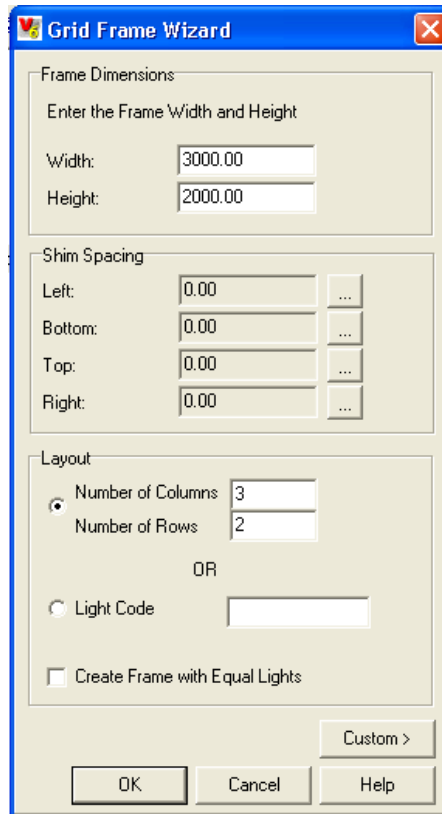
Grid Frame Wizard

Frame Dimensions

Enter the Frame Width and Height

Width: 3000.00

Height: 2000.00

Shim Spacing

Left: 0.00 ...

Bottom: 0.00 ...

Top: 0.00 ...

Right: 0.00 ...

Layout

Number of Columns 3

Number of Rows 2

OR

Light Code

Create Frame with Equal Lights

Custom >

OK Cancel Help